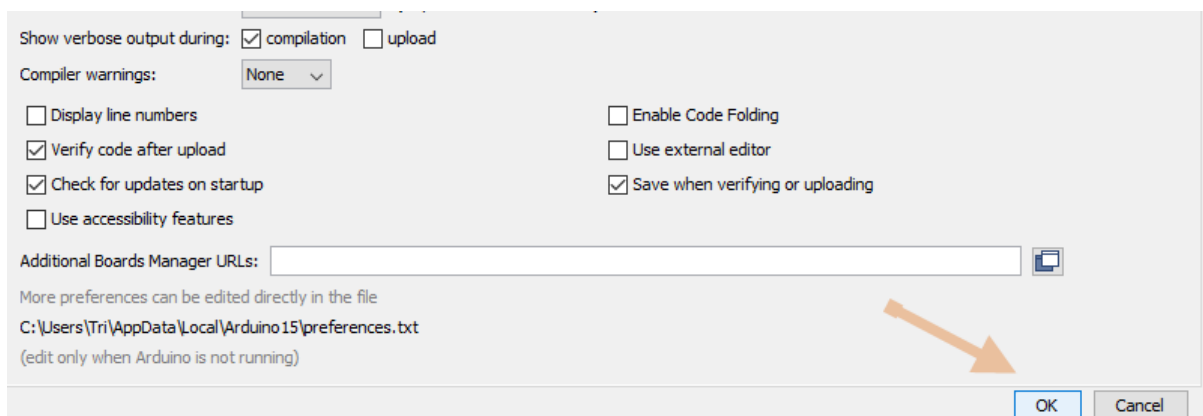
Show verbose output during: compilation upload

Compiler warnings: None

Display line numbers

Verify code after upload

Check for updates on startup

Use accessibility features

Enable Code Folding

Use external editor

Save when verifying or uploading

Additional Boards Manager URLs:

More preferences can be edited directly in the file

C:\Users\Tri\AppData\Local\Arduino15\preferences.txt

(edit only when Arduino is not running)

OK Cancel